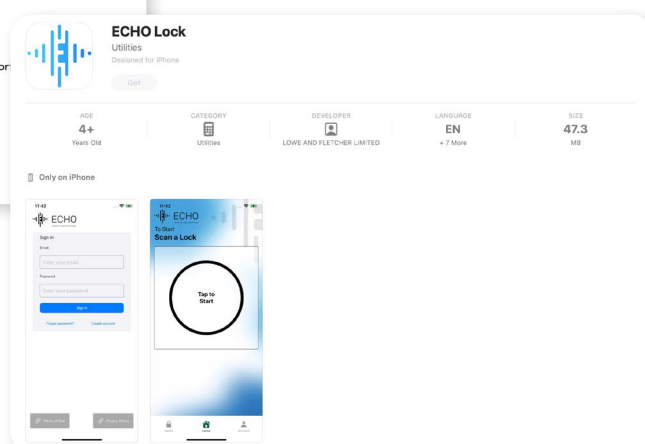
or

ECHO Lock
Utilities
Designed for iPhone
Get

AGE
4+
Years Old

CATEGORY
Utilities

DEVELOPER
LOWE AND FLETCHER LIMITED

LANGUAGE
EN
+ 7 More

SIZE
47.3
MB

Only on iPhone

11:42
ECHO
Sign In
Email
Enter your email
Password
Enter your password
Sign In
Forgot password?
Create account

11:42
ECHO
To Start
Scan a Lock
Tap to Start
Home